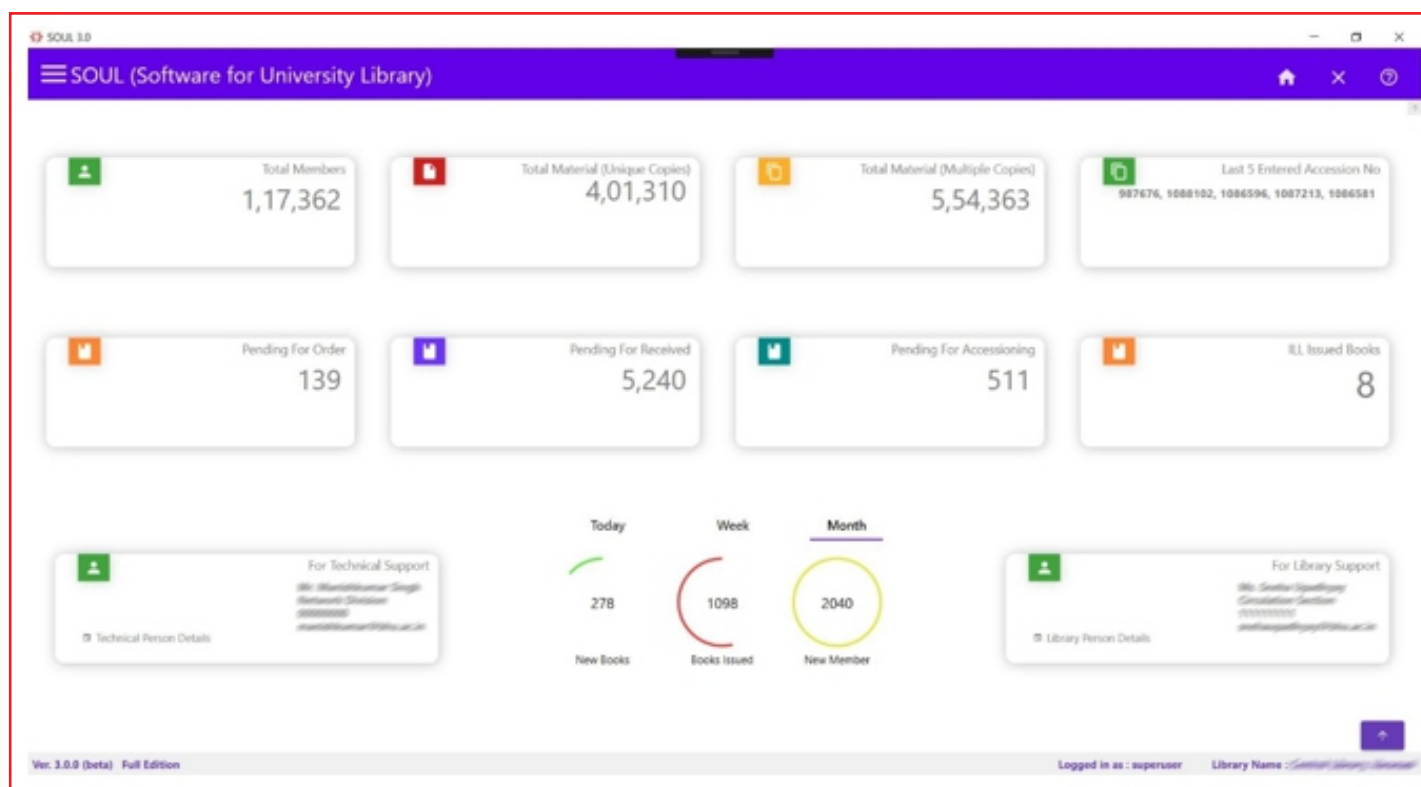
SOUL 3.0

SOUL (Software for University Library)

Total Members
1,17,362

Total Material (Unique Copies)
4,01,310

Total Material (Multiple Copies)
5,54,363

Last 5 Entered Accession No
987676, 1088102, 1086596, 1087213, 1086581

Pending For Order
139

Pending For Received
5,240

Pending For Accessioning
511

ILL Issued Books
8

Today Week Month

For Technical Support
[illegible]
Technical Person Details

278
New Books

1098
Books Issued

2040
New Member

For Library Support
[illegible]
Library Person Details

Ver. 3.0.0 (beta) Full Edition

Logged in as : superuser

Library Name : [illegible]